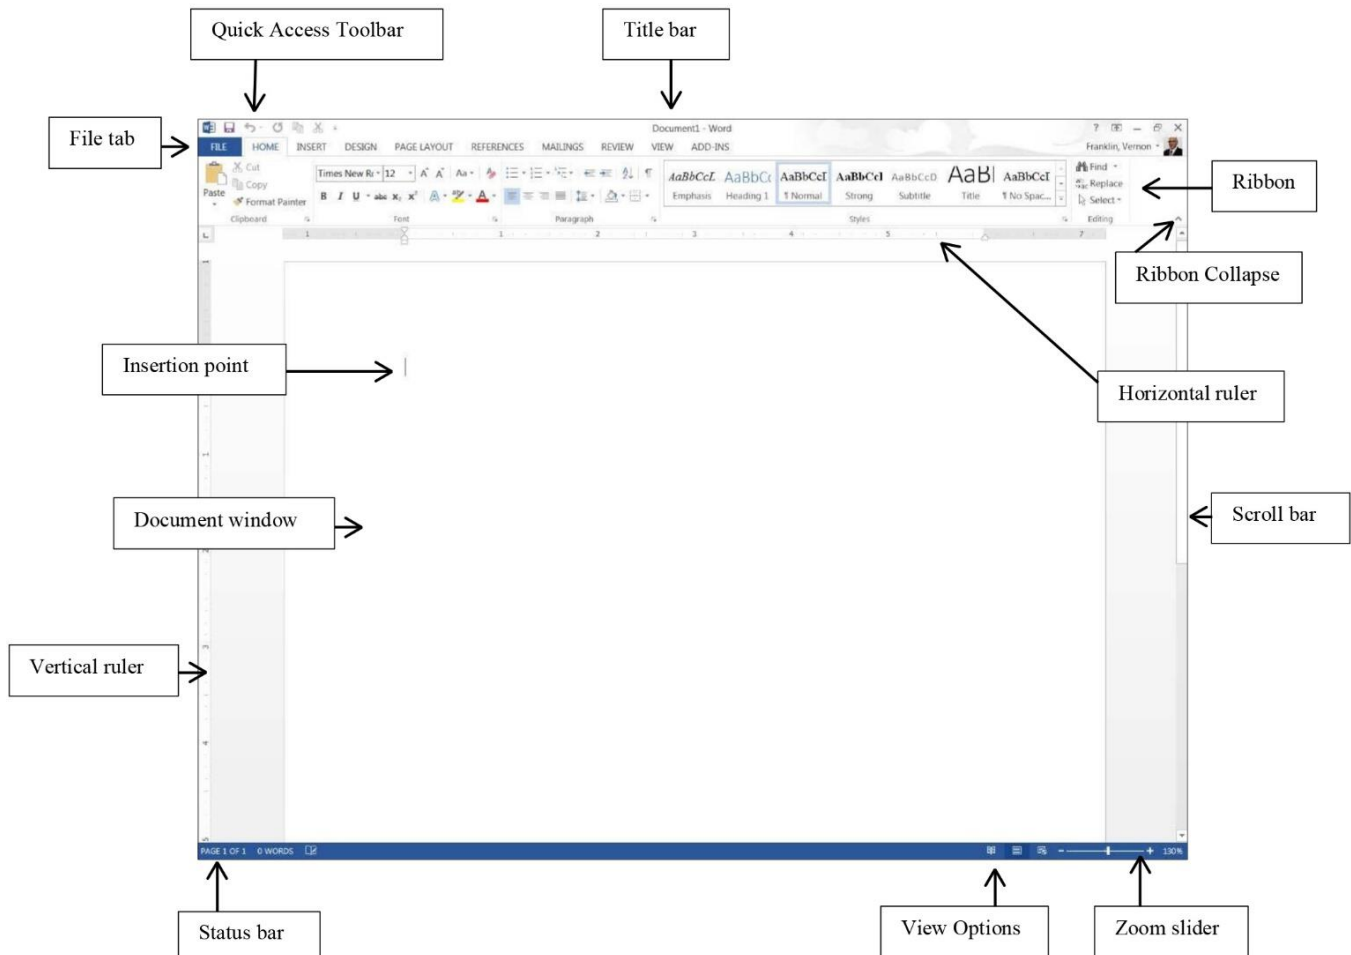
Quick Access Toolbar

Title bar

File tab

Document1 - Word

? – ✕

FILE HOME INSERT DESIGN PAGE LAYOUT REFERENCES MAILINGS REVIEW VIEW ADD-INS

Franklin, Vernon

Cut
Copy
Paste
Format Painter
Clipboard

Times New Ro 12
B I U abc $x_2$ $x^2$
Font

Paragraph

AaBbCcL AaBbCc AaBbCcI AaBbCcI AaBbCcD AaBl AaBbCcI
Emphasis Heading 1 ¶ Normal Strong Subtitle Title ¶ No Spac...
Styles

Find
Replace
Select
Editing

Ribbon

Ribbon Collapse

Insertion point

Horizontal ruler

Document window

Scroll bar

Vertical ruler

PAGE 1 OF 1 0 WORDS

130%

Status bar

View Options

Zoom slider